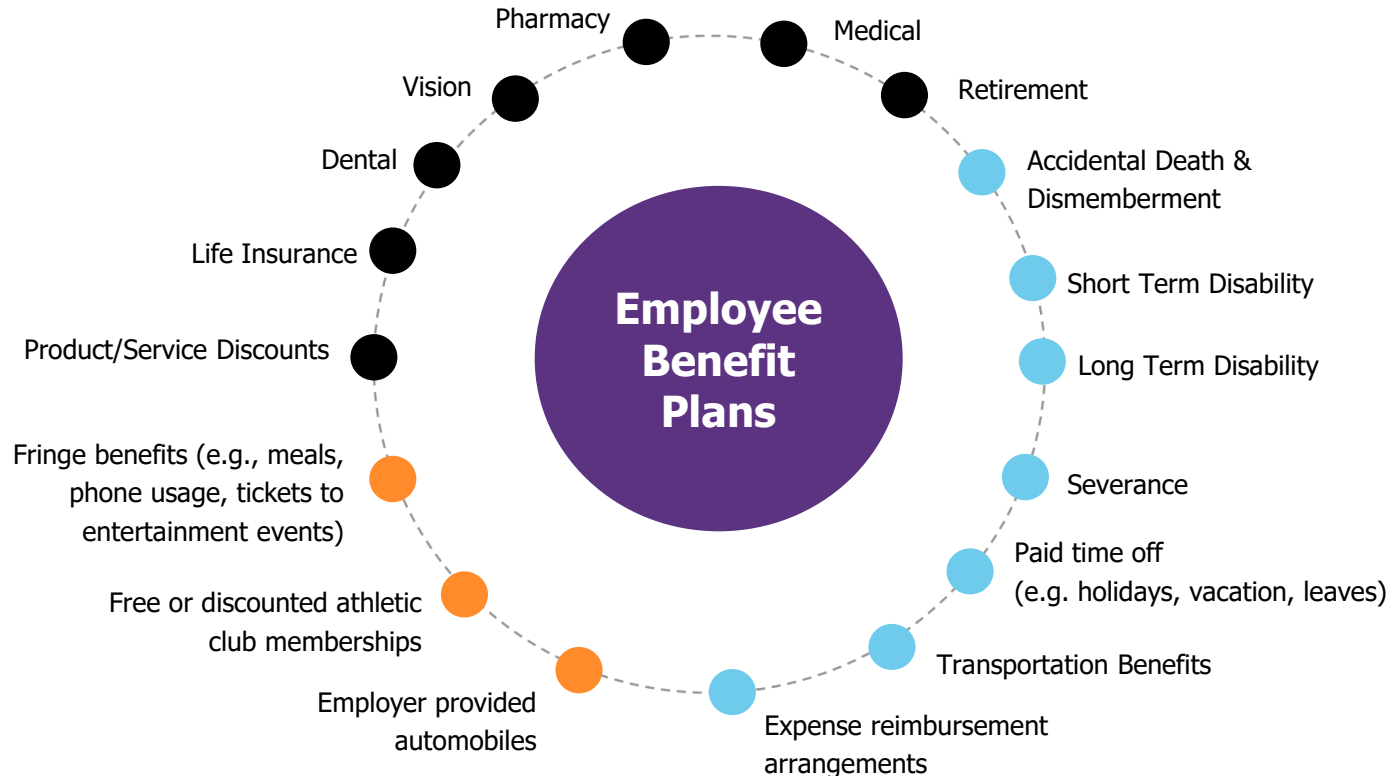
Employee Benefit Plans

Pharmacy

Medical

Retirement

Accidental Death & Dismemberment

Short Term Disability

Long Term Disability

Severance

Paid time off (e.g. holidays, vacation, leaves)

Transportation Benefits

Expense reimbursement arrangements

Employer provided automobiles

Free or discounted athletic club memberships

Fringe benefits (e.g., meals, phone usage, tickets to entertainment events)

Product/Service Discounts

Life Insurance

Dental

Vision